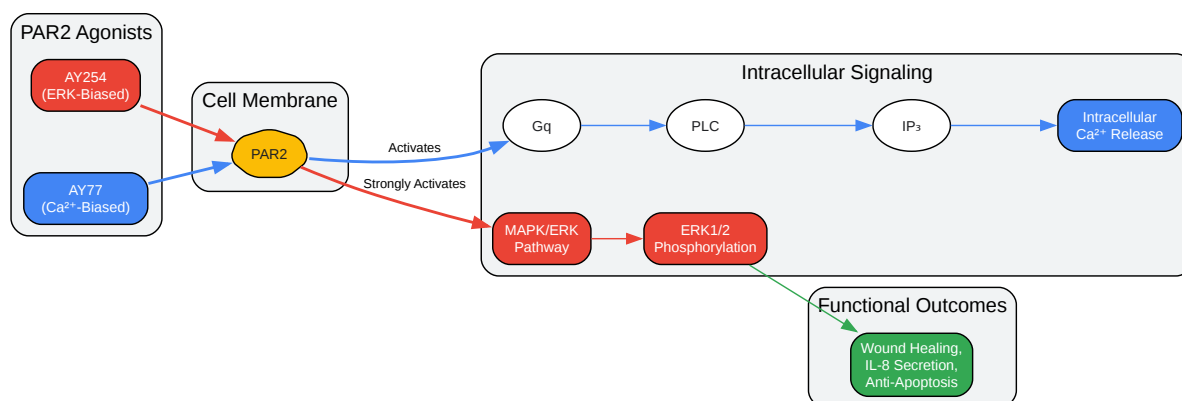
PAR2 Agonists

AY254
(ERK-Biased)

AY77
($Ca^{2+}$-Biased)

Cell Membrane

PAR2

Activates

Strongly Activates

Intracellular Signaling

Gq

PLC

$IP_3$

Intracellular
$Ca^{2+}$ Release

MAPK/ERK
Pathway

ERK1/2
Phosphorylation

Functional Outcomes

Wound Healing,
IL-8 Secretion,
Anti-Apoptosis